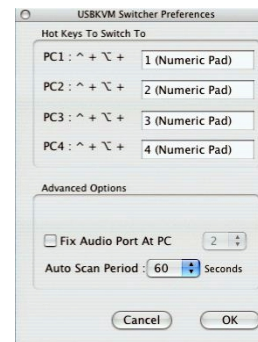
USBKVM Switcher Preferences

Hot Keys To Switch To

PC1 : ^ + ⌥ + 1 (Numeric Pad)

PC2 : ^ + ⌥ + 2 (Numeric Pad)

PC3 : ^ + ⌥ + 3 (Numeric Pad)

PC4 : ^ + ⌥ + 4 (Numeric Pad)

Advanced Options

Fix Audio Port At PC 2

Auto Scan Period : 60 Seconds

Cancel OK